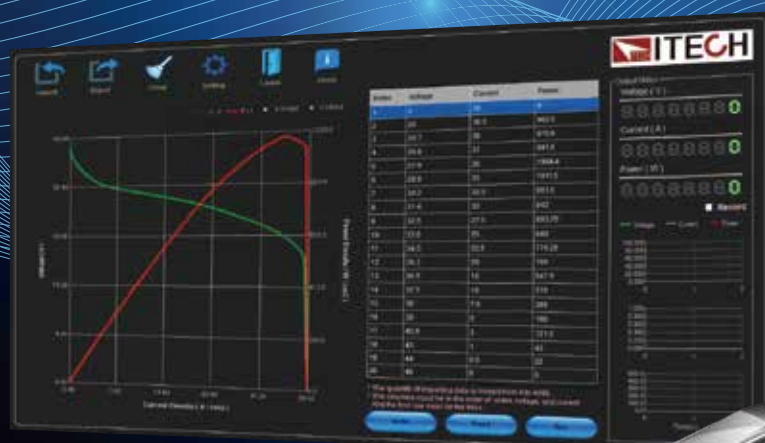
ITECH

Load

Export

Clear

Setting

Leave

About

Index

Voltage

Current

Power

Voltage ( V )

Current ( A )

Power ( W )

Record

Voltage

Current

Power

Current Density ( A / cm2 )

Power Density ( W / cm2 )

Voltage ( V )

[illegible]